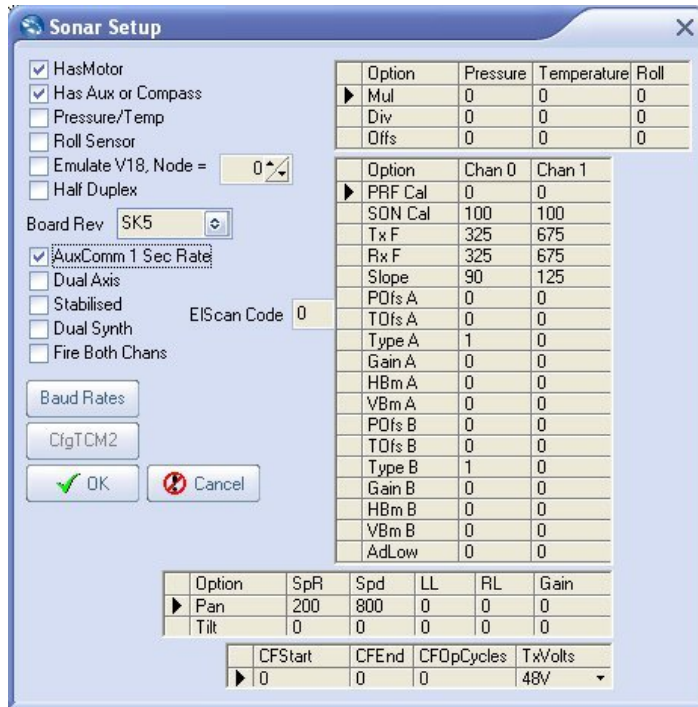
Sonar Setup

☑ HasMotor
☑ Has Aux or Compass
☐ Pressure/Temp
☐ Roll Sensor
☐ Emulate V18, Node = 0
☐ Half Duplex

Board Rev SK5

☑ AuxComm 1 Sec Rate
☐ Dual Axis
☐ Stabilised
☐ Dual Synth
☐ Fire Both Chans

ElScan Code 0

Baud Rates

CfgTCM2

OK

Cancel

| | Option | Pressure | Temperature | Roll |
|---|---|---|---|---|
| ▶ | Mul | 0 | 0 | 0 |
| | Div | 0 | 0 | 0 |
| | Offs | 0 | 0 | 0 |

| | Option | Chan 0 | Chan 1 |
|---|---|---|---|
| ▶ | PRF Cal | 0 | 0 |
| | SON Cal | 100 | 100 |
| | Tx F | 325 | 675 |
| | Rx F | 325 | 675 |
| | Slope | 90 | 125 |
| | POfs A | 0 | 0 |
| | TOfs A | 0 | 0 |
| | Type A | 1 | 0 |
| | Gain A | 0 | 0 |
| | HBm A | 0 | 0 |
| | VBm A | 0 | 0 |
| | POfs B | 0 | 0 |
| | TOfs B | 0 | 0 |
| | Type B | 1 | 0 |
| | Gain B | 0 | 0 |
| | HBm B | 0 | 0 |
| | VBm B | 0 | 0 |
| | AdLow | 0 | 0 |

| | Option | SpR | Spd | LL | RL | Gain |
|---|---|---|---|---|---|---|
| ▶ | Pan | 200 | 800 | 0 | 0 | 0 |
| | Tilt | 0 | 0 | 0 | 0 | 0 |

| | CFStart | CFEnd | CFOpCycles | TxVolts |
|---|---|---|---|---|
| ▶ | 0 | 0 | 0 | 48V |